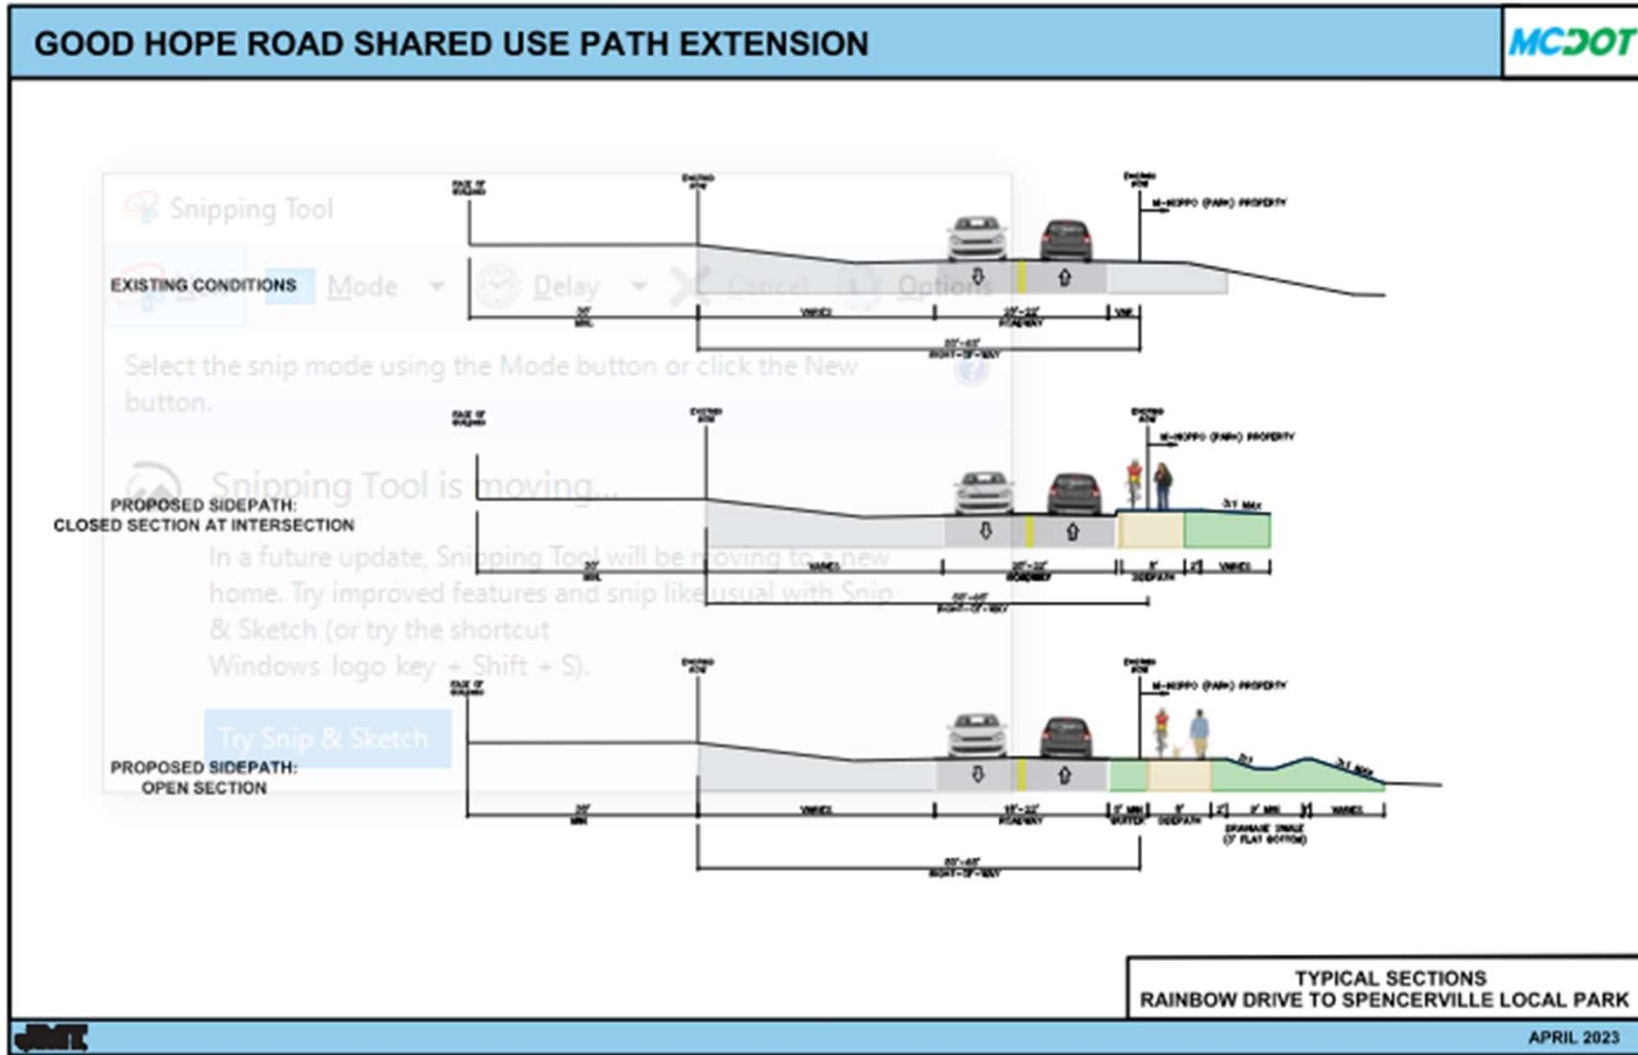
GOOD HOPE ROAD SHARED USE PATH EXTENSION

MCDOT

Snipping Tool

New

Mode

Delay

Cancel

Options

Select the snip mode using the Mode button or click the New button.

Snipping Tool is moving...

In a future update, Snipping Tool will be moving to a new home. Try improved features and snip like usual with Snip & Sketch (or try the shortcut Windows logo key + Shift + S).

Try Snip & Sketch

EXISTING CONDITIONS

EDGE OF BUILDING

EXISTING ROW

EXISTING ROW

M-NCPPC (PARK) PROPERTY

30' MIN.

VARIES

20'-22' ROADWAY

VAR.

50'-60' RIGHT-OF-WAY

PROPOSED SIDEPATH:
CLOSED SECTION AT INTERSECTION

EDGE OF BUILDING

EXISTING ROW

EXISTING ROW

M-NCPPC (PARK) PROPERTY

3:1 MAX

30' MIN.

VARIES

20'-22' ROADWAY

8' SIDEPATH

2'

VARIES

50'-60' RIGHT-OF-WAY

PROPOSED SIDEPATH:
OPEN SECTION

EDGE OF BUILDING

EXISTING ROW

EXISTING ROW

M-NCPPC (PARK) PROPERTY

3:1

3:1 MAX

30' MIN.

VARIES

18'-22' ROADWAY

5' MIN BUFFER

8' SIDEPATH

2'

9' MIN

VARIES

DRAINAGE SWALE (3' FLAT BOTTOM)

50'-60' RIGHT-OF-WAY

TYPICAL SECTIONS
RAINBOW DRIVE TO SPENCERVILLE LOCAL PARK

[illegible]

APRIL 2023